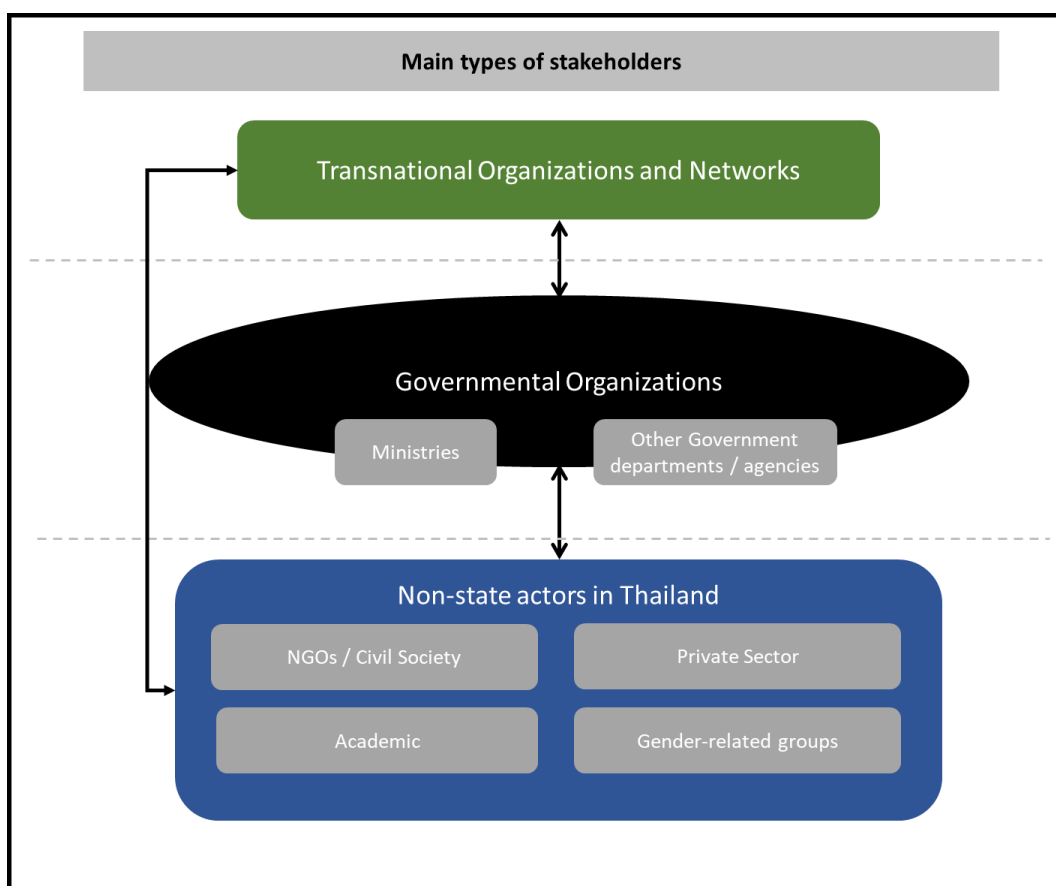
Main types of stakeholders

Transnational Organizations and Networks

Governmental Organizations

Ministries

Other Government departments / agencies

Non-state actors in Thailand

NGOs / Civil Society

Private Sector

Academic

Gender-related groups